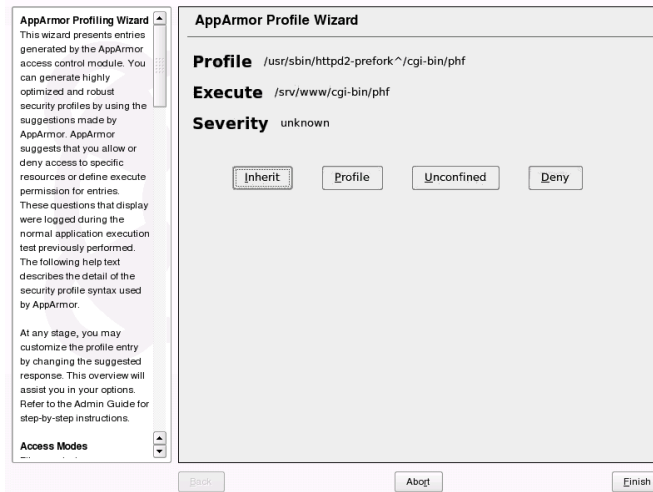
AppArmor Profiling Wizard

This wizard presents entries generated by the AppArmor access control module. You can generate highly optimized and robust security profiles by using the suggestions made by AppArmor. AppArmor suggests that you allow or deny access to specific resources or define execute permission for entries. These questions that display were logged during the normal application execution test previously performed. The following help text describes the detail of the security profile syntax used by AppArmor.

At any stage, you may customize the profile entry by changing the suggested response. This overview will assist you in your options. Refer to the Admin Guide for step-by-step instructions.

Access Modes

AppArmor Profile Wizard

Profile /usr/sbin/httpd2-prefork^/cgi-bin/phf

Execute /srv/www/cgi-bin/phf

Severity unknown

Inherit

Profile

Unconfined

Deny

Back

Abort

Finish